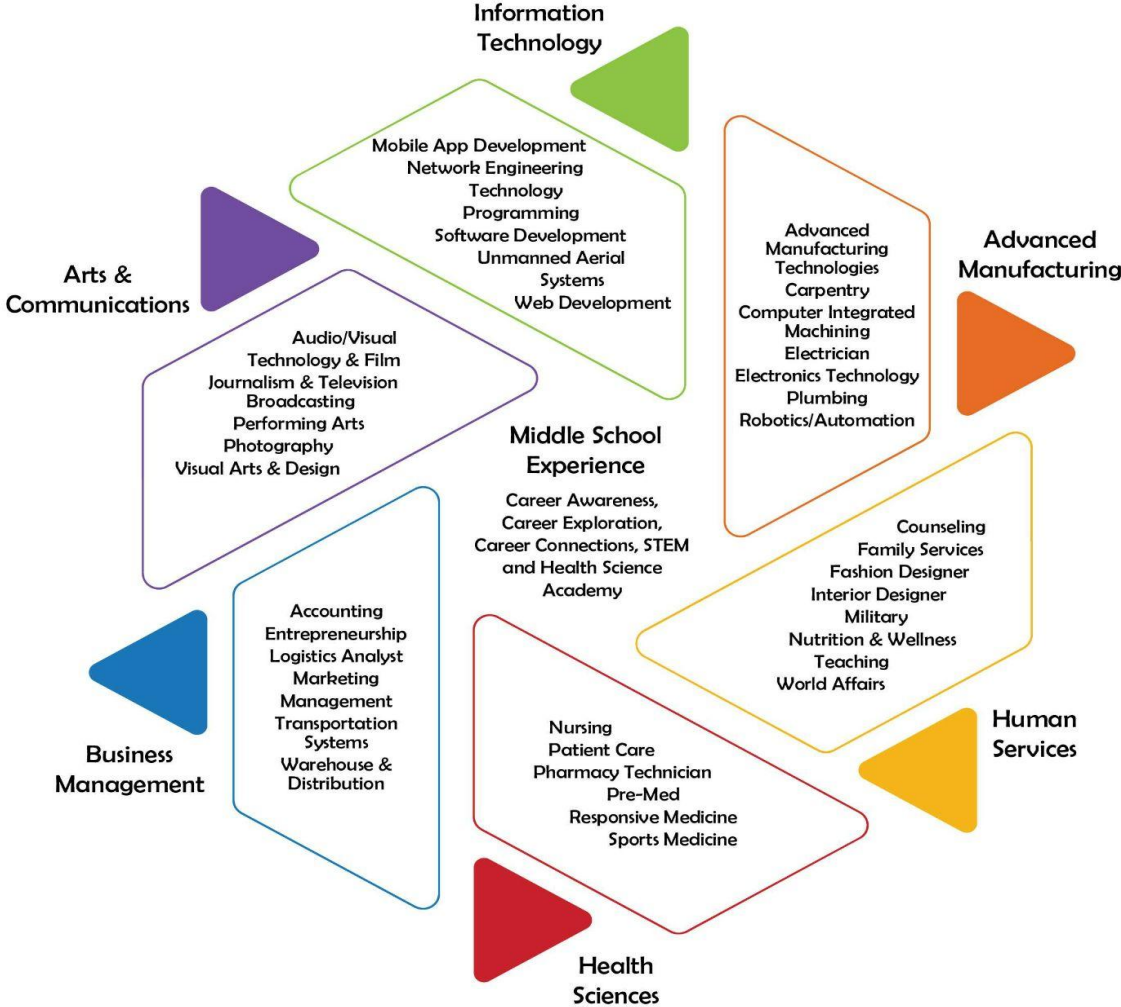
Information Technology

Mobile App Development
Network Engineering
Technology
Programming
Software Development
Unmanned Aerial Systems
Web Development

Advanced Manufacturing

Advanced Manufacturing Technologies
Carpentry
Computer Integrated Machining
Electrician
Electronics Technology
Plumbing
Robotics/Automation

Arts & Communications

Audio/Visual Technology & Film
Journalism & Television Broadcasting
Performing Arts
Photography
Visual Arts & Design

Middle School Experience

Career Awareness, Career Exploration, Career Connections, STEM and Health Science Academy

Human Services

Counseling
Family Services
Fashion Designer
Interior Designer
Military
Nutrition & Wellness
Teaching
World Affairs

Business Management

Accounting
Entrepreneurship
Logistics Analyst
Marketing
Management
Transportation Systems
Warehouse & Distribution

Health Sciences

Nursing
Patient Care
Pharmacy Technician
Pre-Med
Responsive Medicine
Sports Medicine